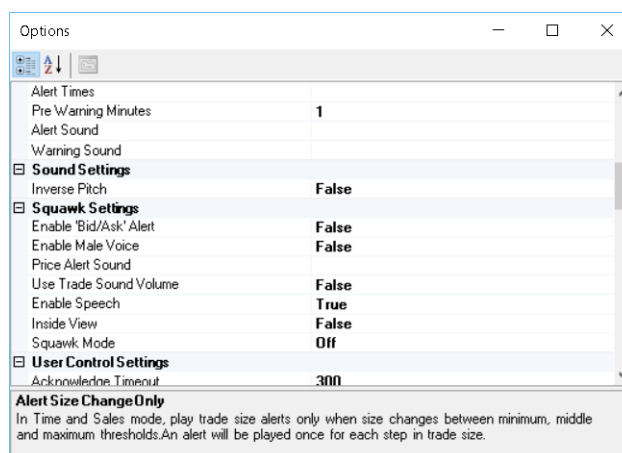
Options

| | |
|---|---|
| Alert Times | |
| Pre Warning Minutes | 1 |
| Alert Sound | |
| Warning Sound | |
| ⊟ Sound Settings | |
| Inverse Pitch | False |
| ⊟ Squawk Settings | |
| Enable 'Bid/Ask' Alert | False |
| Enable Male Voice | False |
| Price Alert Sound | |
| Use Trade Sound Volume | False |
| Enable Speech | True |
| Inside View | False |
| Squawk Mode | Off |
| ⊟ User Control Settings | |
| Acknowledge Timeout | 300 |

Alert Size Change Only
In Time and Sales mode, play trade size alerts only when size changes between minimum, middle and maximum thresholds.An alert will be played once for each step in trade size.